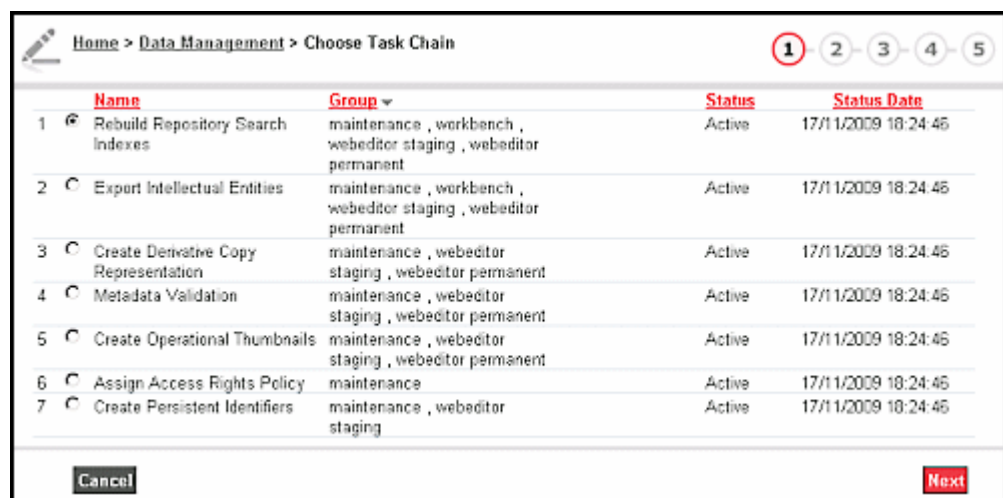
Home > Data Management > Choose Task Chain

1 2 3 4 5

| | | Name | Group | Status | Status Date |
|---|---|---|---|---|---|
| 1 | ◉ | Rebuild Repository Search Indexes | maintenance , workbench , webeditor staging , webeditor permanent | Active | 17/11/2009 18:24:46 |
| 2 | ○ | Export Intellectual Entities | maintenance , workbench , webeditor staging , webeditor permanent | Active | 17/11/2009 18:24:46 |
| 3 | ○ | Create Derivative Copy Representation | maintenance , webeditor staging , webeditor permanent | Active | 17/11/2009 18:24:46 |
| 4 | ○ | Metadata Validation | maintenance , webeditor staging , webeditor permanent | Active | 17/11/2009 18:24:46 |
| 5 | ○ | Create Operational Thumbnails | maintenance , webeditor staging , webeditor permanent | Active | 17/11/2009 18:24:46 |
| 6 | ○ | Assign Access Rights Policy | maintenance | Active | 17/11/2009 18:24:46 |
| 7 | ○ | Create Persistent Identifiers | maintenance , webeditor staging | Active | 17/11/2009 18:24:46 |

Cancel

Next